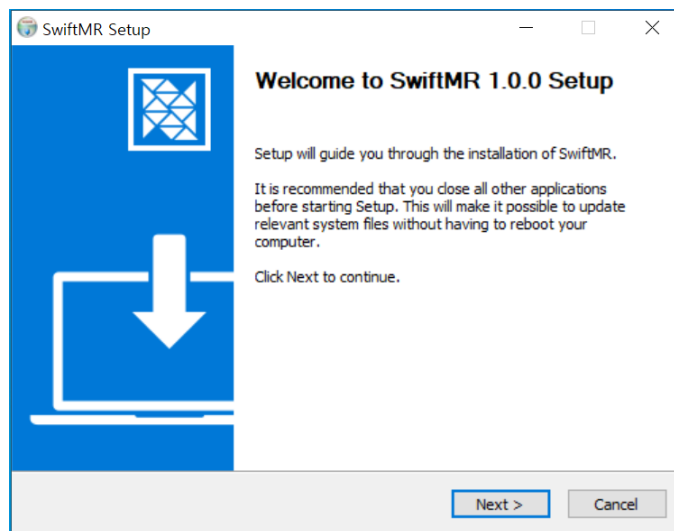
SwiftMR Setup

Welcome to SwiftMR 1.0.0 Setup

Setup will guide you through the installation of SwiftMR.

It is recommended that you close all other applications before starting Setup. This will make it possible to update relevant system files without having to reboot your computer.

Click Next to continue.

Next >

Cancel